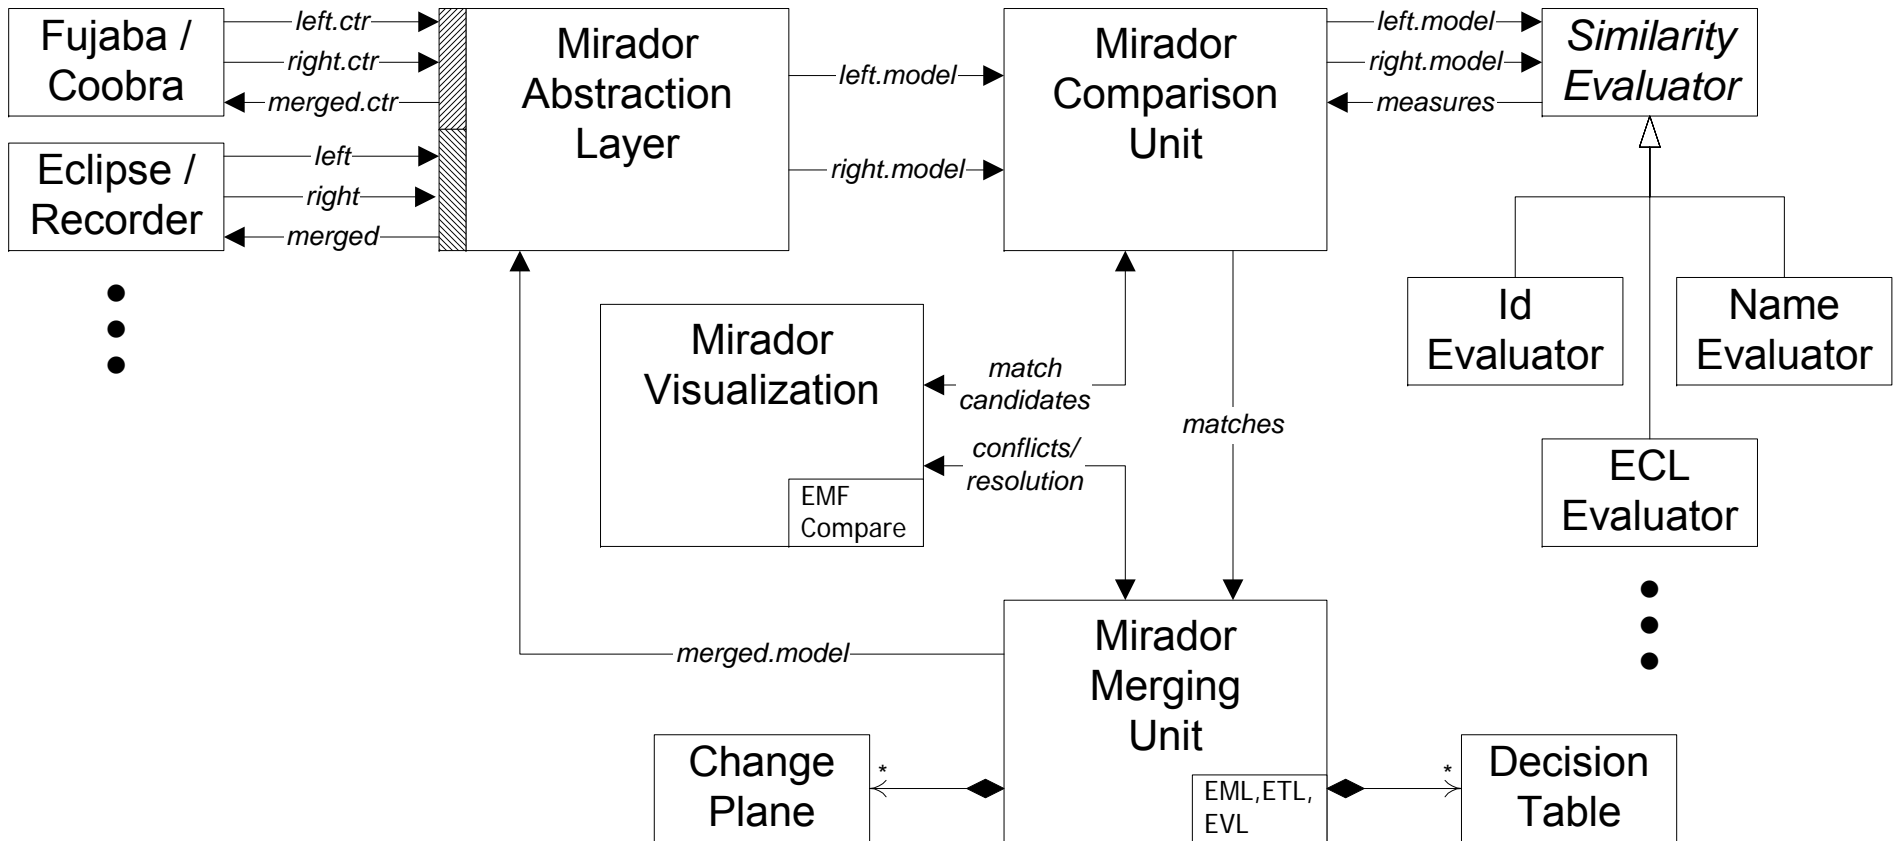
Fujaba / Coobra

left.ctr
right.ctr
merged.ctr

Eclipse / Recorder

left
right
merged

Mirador Abstraction Layer

left.model
right.model

Mirador Comparison Unit

left.model
right.model
measures

Similarity Evaluator

Id Evaluator

Name Evaluator

ECL Evaluator

Mirador Visualization

EMF Compare

match candidates

conflicts/ resolution

matches

merged.model

Mirador Merging Unit

EML,ETL, EVL

Change Plane

*

*

Decision Table